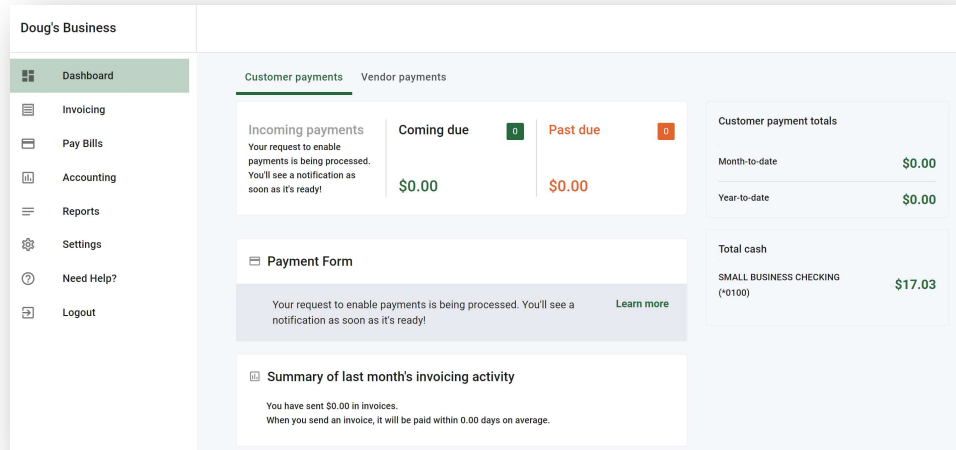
Doug's Business

Dashboard
Invoicing
Pay Bills
Accounting
Reports
Settings
Need Help?
Logout

Customer payments
Vendor payments

Incoming payments
Your request to enable payments is being processed. You'll see a notification as soon as it's ready!

Coming due
0
$0.00

Past due
0
$0.00

Customer payment totals
Month-to-date
$0.00
Year-to-date
$0.00

Total cash
SMALL BUSINESS CHECKING (*0100)
$17.03

Payment Form

Your request to enable payments is being processed. You'll see a notification as soon as it's ready!
Learn more

Summary of last month's invoicing activity

You have sent $0.00 in invoices.
When you send an invoice, it will be paid within 0.00 days on average.